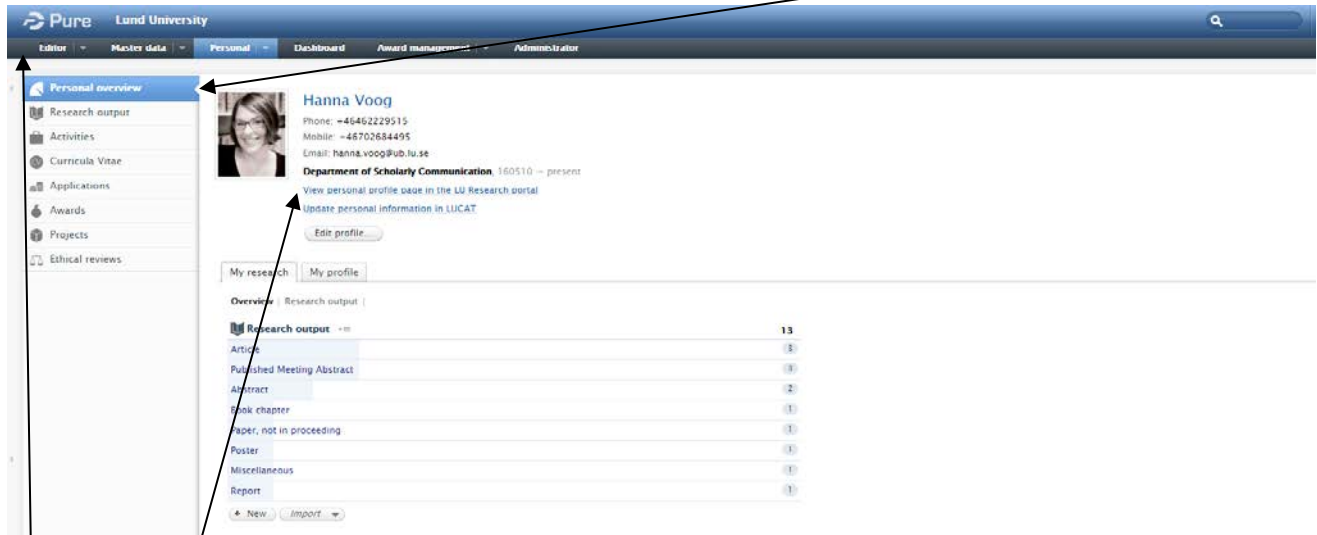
Pure Lund University

Editor | Master data | Personal | Dashboard | Award management | Administrator

Personal overview
Research output
Activities
Curricula Vitae
Applications
Awards
Projects
Ethical reviews

Hanna Voog
Phone: +46462229515
Mobile: +46702684495
Email: hanna.voog@ub.lu.se
Department of Scholarly Communication, 160510 → present
View personal profile page in the LU Research portal
Update personal information in LUCAT
Edit profile...

My research | My profile

Overview | Research output |

| Research output | 13 |
|---|---|
| Article | 3 |
| Published Meeting Abstract | 3 |
| Abstract | 2 |
| Book chapter | 1 |
| Paper, not in proceeding | 1 |
| Poster | 1 |
| Miscellaneous | 1 |
| Report | 1 |

+ New | Import